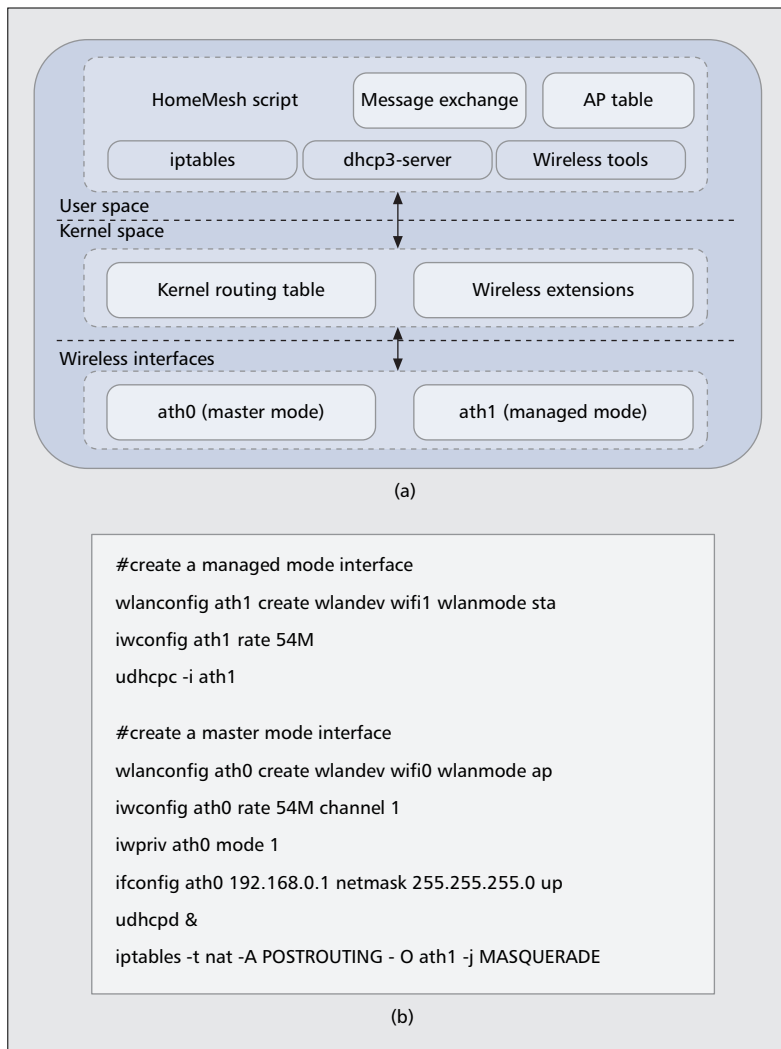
HomeMesh script

Message exchange

AP table

iptables

dhcp3-server

Wireless tools

User space

Kernel space

Kernel routing table

Wireless extensions

Wireless interfaces

ath0 (master mode)

ath1 (managed mode)

(a)

#create a managed mode interface
wlanconfig ath1 create wlandev wifi1 wlanmode sta
iwconfig ath1 rate 54M
udhcpc -i ath1

#create a master mode interface
wlanconfig ath0 create wlandev wifi0 wlanmode ap
iwconfig ath0 rate 54M channel 1
iwpriv ath0 mode 1
ifconfig ath0 192.168.0.1 netmask 255.255.255.0 up
udhcpd &
iptables -t nat -A POSTROUTING - O ath1 -j MASQUERADE

(b)